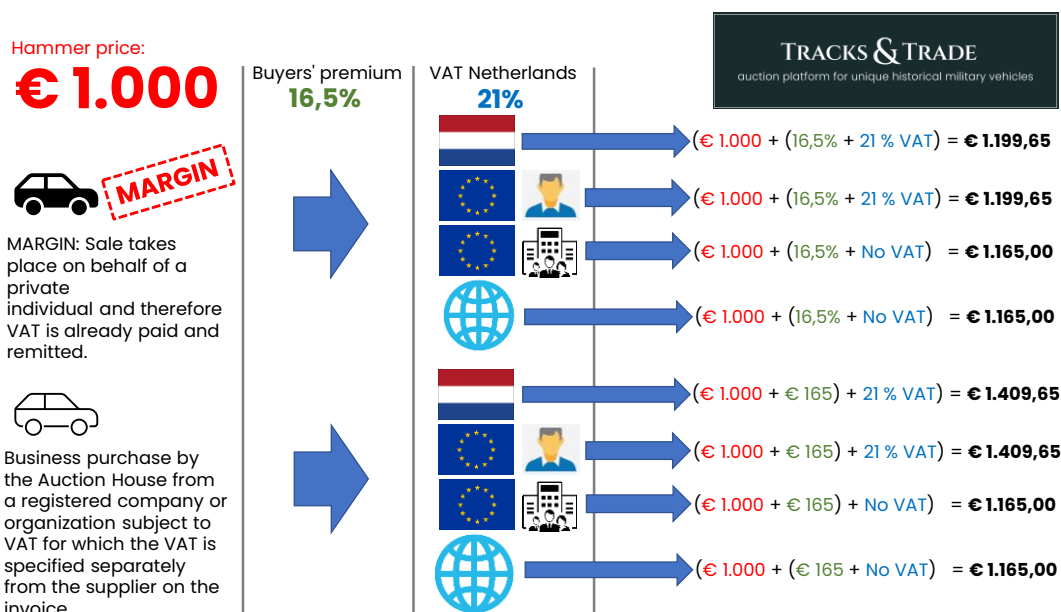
Hammer price:
€ 1.000

Buyers' premium
16,5%

VAT Netherlands
21%

TRACKS & TRADE
auction platform for unique historical military vehicles

MARGIN

MARGIN: Sale takes place on behalf of a private individual and therefore VAT is already paid and remitted.

(€ 1.000 + (16,5% + 21 % VAT) = € 1.199,65
(€ 1.000 + (16,5% + 21 % VAT) = € 1.199,65
(€ 1.000 + (16,5% + No VAT) = € 1.165,00
(€ 1.000 + (16,5% + No VAT) = € 1.165,00

Business purchase by the Auction House from a registered company or organization subject to VAT for which the VAT is specified separately from the supplier on the invoice.

(€ 1.000 + € 165) + 21 % VAT) = € 1.409,65
(€ 1.000 + € 165) + 21 % VAT) = € 1.409,65
(€ 1.000 + € 165) + No VAT) = € 1.165,00
(€ 1.000 + (€ 165 + No VAT) = € 1.165,00